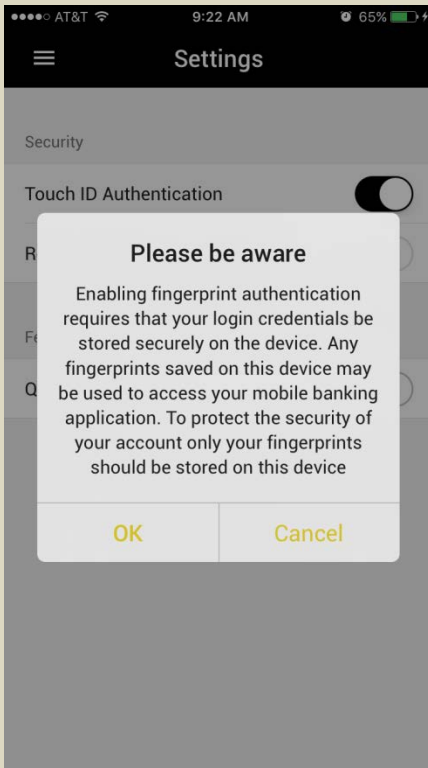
●●●●○ AT&T 9:22 AM 65%

Settings

Security

Touch ID Authentication

R

Fe

Q

Please be aware

Enabling fingerprint authentication requires that your login credentials be stored securely on the device. Any fingerprints saved on this device may be used to access your mobile banking application. To protect the security of your account only your fingerprints should be stored on this device

OK

Cancel